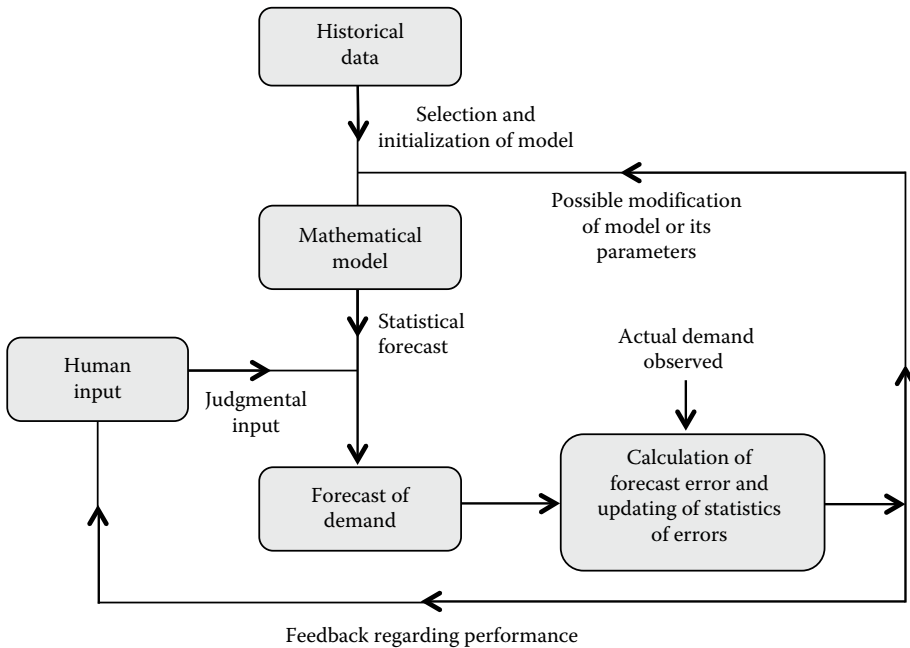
Historical data

Selection and initialization of model

Possible modification of model or its parameters

Mathematical model

Statistical forecast

Human input

Judgmental input

Actual demand observed

Forecast of demand

Calculation of forecast error and updating of statistics of errors

Feedback regarding performance